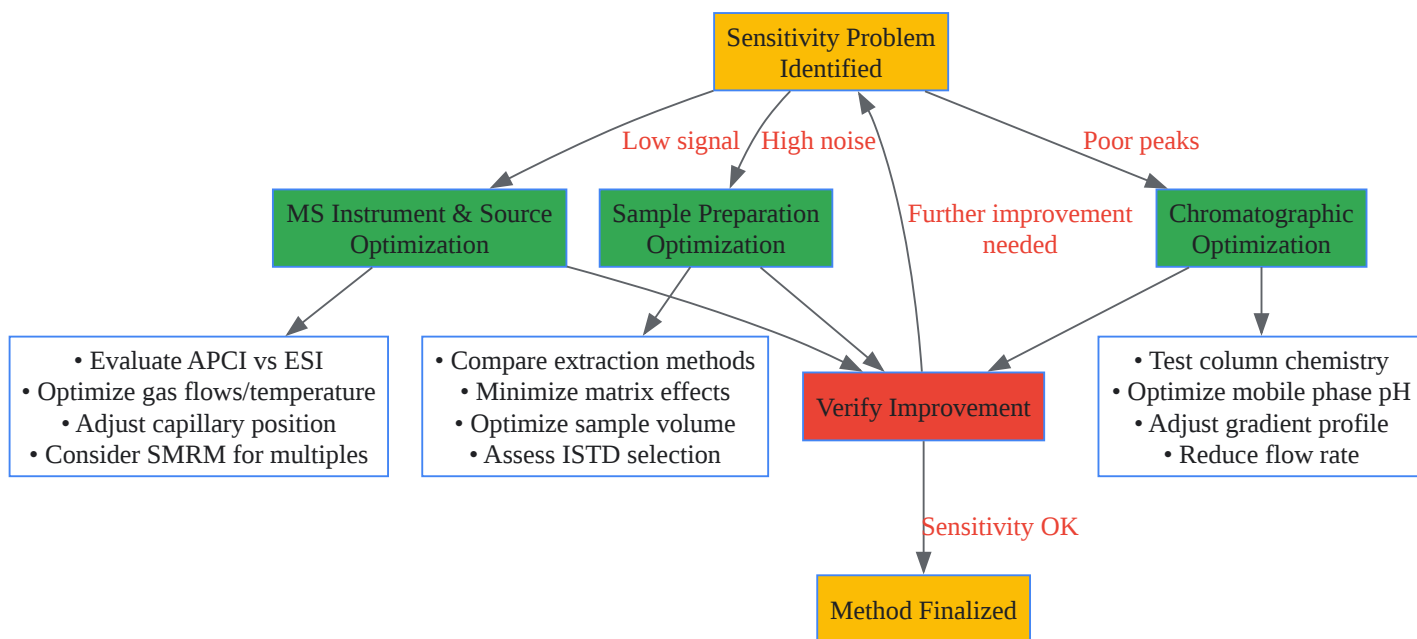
Sensitivity Problem Identified

Low signal

High noise

Poor peaks

MS Instrument & Source Optimization

Sample Preparation Optimization

Further improvement needed

Chromatographic Optimization

• Evaluate APCI vs ESI
• Optimize gas flows/temperature
• Adjust capillary position
• Consider SMRM for multiples

• Compare extraction methods
• Minimize matrix effects
• Optimize sample volume
• Assess ISTD selection

Verify Improvement

• Test column chemistry
• Optimize mobile phase pH
• Adjust gradient profile
• Reduce flow rate

Sensitivity OK

Method Finalized